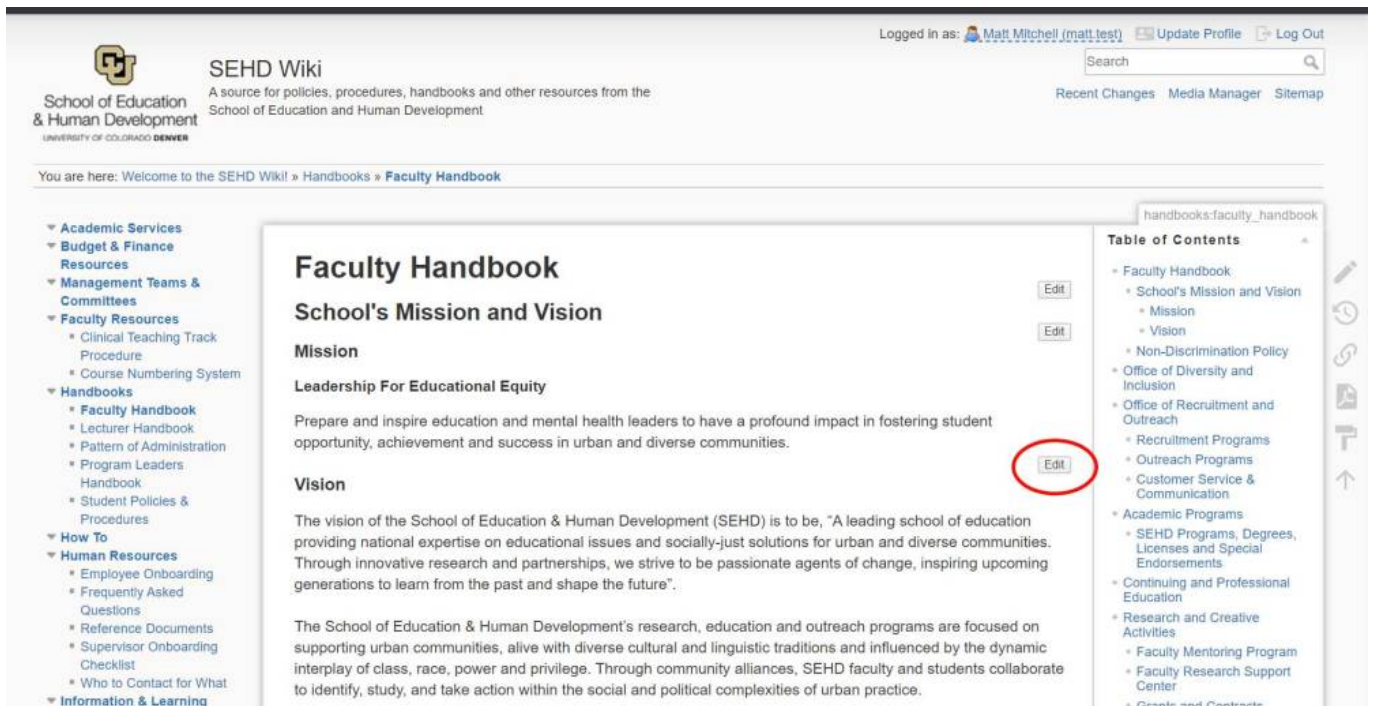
Logged in as: Matt Mitchell (matt.test) Update Profile Log Out

Search

Recent Changes Media Manager Sitemap

School of Education & Human Development
UNIVERSITY OF COLORADO DENVER

SEHD Wiki
A source for policies, procedures, handbooks and other resources from the School of Education and Human Development

You are here: Welcome to the SEHD Wiki! » Handbooks » Faculty Handbook

Academic Services
Budget & Finance Resources
Management Teams & Committees
Faculty Resources
Clinical Teaching Track Procedure
Course Numbering System
Handbooks
Faculty Handbook
Lecturer Handbook
Pattern of Administration
Program Leaders Handbook
Student Policies & Procedures
How To
Human Resources
Employee Onboarding
Frequently Asked Questions
Reference Documents
Supervisor Onboarding Checklist
Who to Contact for What
Information & Learning

handbooks:faculty_handbook

Faculty Handbook

Edit

School's Mission and Vision

Edit

Mission

Leadership For Educational Equity

Prepare and inspire education and mental health leaders to have a profound impact in fostering student opportunity, achievement and success in urban and diverse communities.

Edit

Vision

The vision of the School of Education & Human Development (SEHD) is to be, "A leading school of education providing national expertise on educational issues and socially-just solutions for urban and diverse communities. Through innovative research and partnerships, we strive to be passionate agents of change, inspiring upcoming generations to learn from the past and shape the future".

The School of Education & Human Development's research, education and outreach programs are focused on supporting urban communities, alive with diverse cultural and linguistic traditions and influenced by the dynamic interplay of class, race, power and privilege. Through community alliances, SEHD faculty and students collaborate to identify, study, and take action within the social and political complexities of urban practice.

Table of Contents

Faculty Handbook
School's Mission and Vision
Mission
Vision
Non-Discrimination Policy
Office of Diversity and Inclusion
Office of Recruitment and Outreach
Recruitment Programs
Outreach Programs
Customer Service & Communication
Academic Programs
SEHD Programs, Degrees, Licenses and Special Endorsements
Continuing and Professional Education
Research and Creative Activities
Faculty Mentoring Program
Faculty Research Support Center
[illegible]